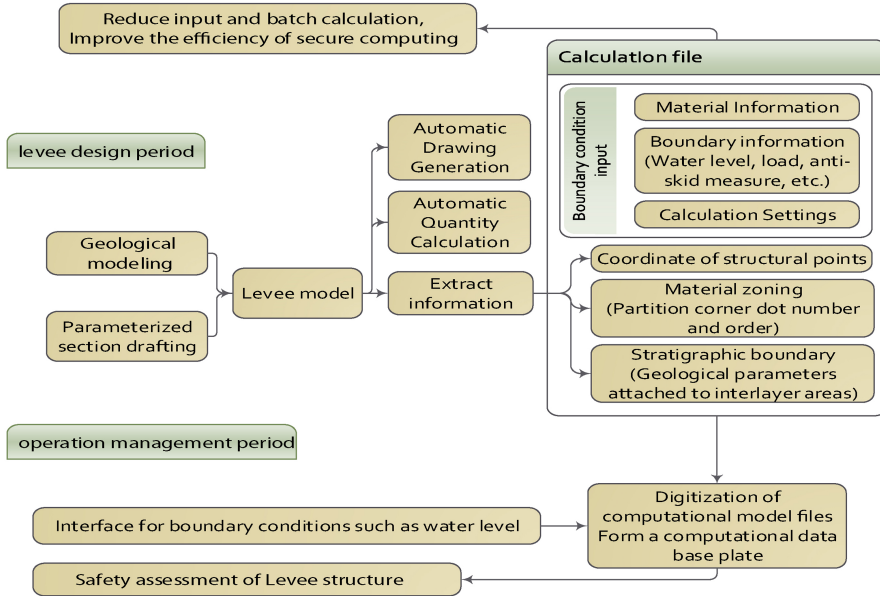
Reduce input and batch calculation, Improve the efficiency of secure computing

Calculation file

Boundary condition input

Material Information

Boundary information (Water level, load, anti-skid measure, etc.)

Calculation Settings

levee design period

Automatic Drawing Generation

Automatic Quantity Calculation

Geological modeling

Levee model

Extract information

Parameterized section drafting

Coordinate of structural points

Material zoning (Partition corner dot number and order)

Stratigraphic boundary (Geological parameters attached to interlayer areas)

operation management period

Interface for boundary conditions such as water level

Digitization of computational model files Form a computational data base plate

Safety assessment of Levee structure